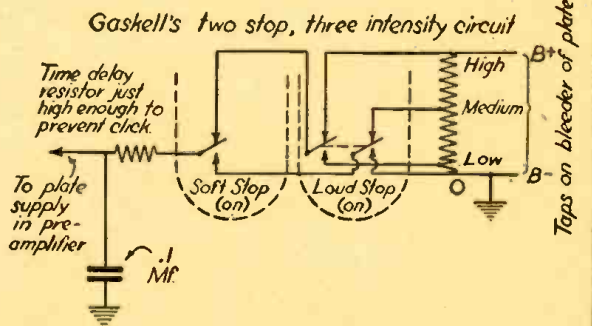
Gaskell's two stop, three intensity circuit

Time delay resistor just high enough to prevent click.

To plate supply in preamplifier

.1 Mf.

Soft Stop (on)

Loud Stop (on)

High

Medium

Low

O

B+

B-

Taps on bleeder of plate